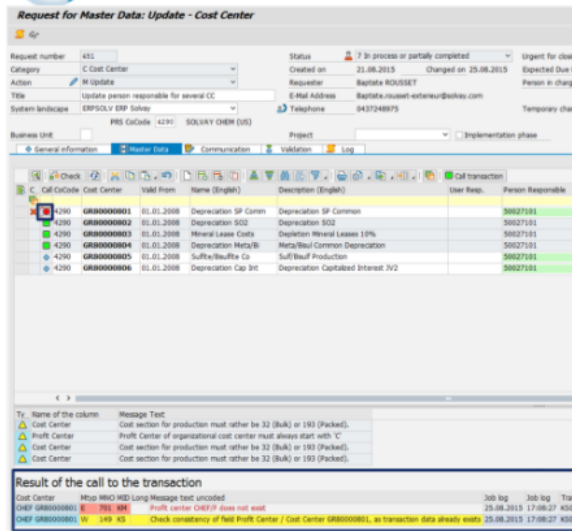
Request for Master Data: Update - Cost Center

Request number 651
Category C Cost Center
Action M Update
Title Update person responsible for several CC
System landscape ERPSOLV ERP Solvay
PRS CoCode 4290 SOLVAY CHEM (US)
Business Unit

Status 7 In process or partially completed
Created on 21.08.2015 Changed on 25.08.2015
Requester Baptiste ROUSSET
E-Mail Address Baptiste.rousset-exterieur@solvay.com
Telephone 0437248975
Project
Implementation phase

Urgent for clos
Expected Due
Person in charg
Temporary char

General information | Master Data | Communication | Validation | Log

Check | Call transaction

| C. | Call CoCode | Cost Center | Valid From | Name (English) | Description (English) | User Resp. | Person Responsible |
|---|---|---|---|---|---|---|---|
| | 4290 | GRB0000801 | 01.01.2008 | Depreciation SP Comm | Depreciation SP Common | | 50027101 |
| | 4290 | GRB0000802 | 01.01.2008 | Depreciation SO2 | Depreciation SO2 | | 50027101 |
| | 4290 | GRB0000803 | 01.01.2008 | Mineral Lease Costs | Depletion Mineral Leases 10% | | 50027101 |
| | 4290 | GRB0000804 | 01.01.2008 | Depreciation Meta/Bi | Meta/Bisulf Common Depreciation | | 50027101 |
| | 4290 | GRB0000805 | 01.01.2008 | Sulfite/Bisulfite Co | Sulf/Bisulf Production | | 50027101 |
| | 4290 | GRB0000806 | 01.01.2008 | Depreciation Cap Int | Depreciation Capitalized Interest JV2 | | 50027101 |

| Ty. | Name of the column | Message Text |
|---|---|---|
| | Cost Center | Cost section for production must rather be 32 (Bulk) or 193 (Packed). |
| | Profit Center | Profit Center of organizational cost center must always start with 'C' |
| | Cost Center | Cost section for production must rather be 32 (Bulk) or 193 (Packed). |
| | Cost Center | Cost section for production must rather be 32 (Bulk) or 193 (Packed). |

Result of the call to the transaction

| Cost Center | Mtyp | MNO | MID | Long | Message text uncoded | Job log | Job log | Tra |
|---|---|---|---|---|---|---|---|---|
| CHEF GRB0000801 | E | 701 | KM | | Profit center CHEF/F does not exist | 25.08.2015 | 17:08:27 | KS0 |
| CHEF GRB0000801 | W | 149 | KS | | Check consistency of field Profit Center / Cost Center GRB0000801, as transaction data already exists | 25.08.2015 | 17:08:27 | KS0 |